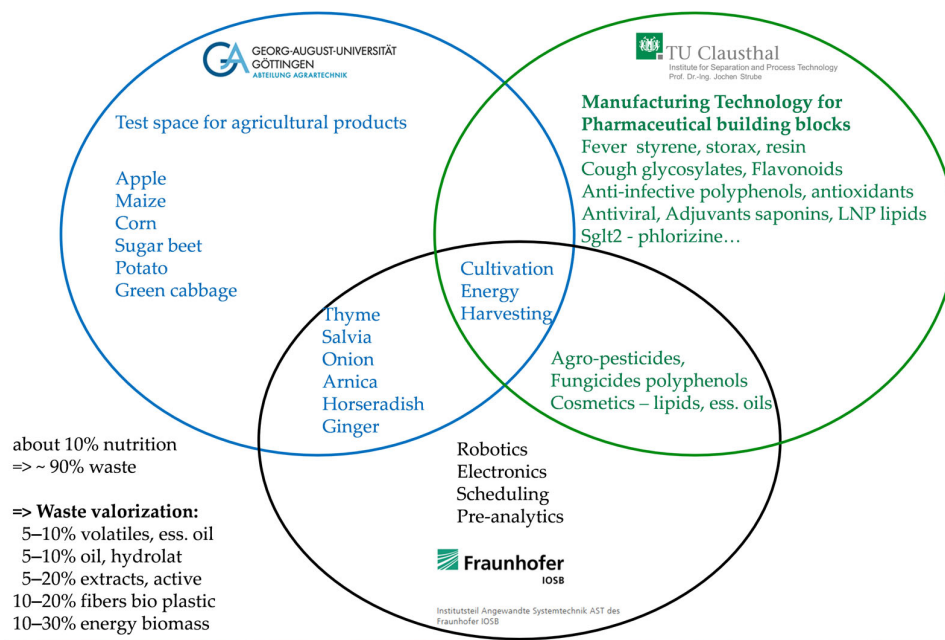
GEORG-AUGUST-UNIVERSITÄT GÖTTINGEN
ABTEILUNG AGRARTECHNIK

Test space for agricultural products

Apple
Maize
Corn
Sugar beet
Potato
Green cabbage

TU Clausthal
Institute for Separation and Process Technology
Prof. Dr.-Ing. Jochen Strube

Manufacturing Technology for Pharmaceutical building blocks
Fever styrene, storax, resin
Cough glycosylates, Flavonoids
Anti-infective polyphenols, antioxidants
Antiviral, Adjuvants saponins, LNP lipids
Sglt2 - phlorizine…

Cultivation
Energy
Harvesting

Thyme
Salvia
Onion
Arnica
Horseradish
Ginger

Agro-pesticides,
Fungicides polyphenols
Cosmetics – lipids, ess. oils

about 10% nutrition
=> ~ 90% waste

=> Waste valorization:
5–10% volatiles, ess. oil
5–10% oil, hydrolat
5–20% extracts, active
10–20% fibers bio plastic
10–30% energy biomass

Robotics
Electronics
Scheduling
Pre-analytics

Fraunhofer
IOSB

Institutsteil Angewandte Systemtechnik AST des Fraunhofer IOSB